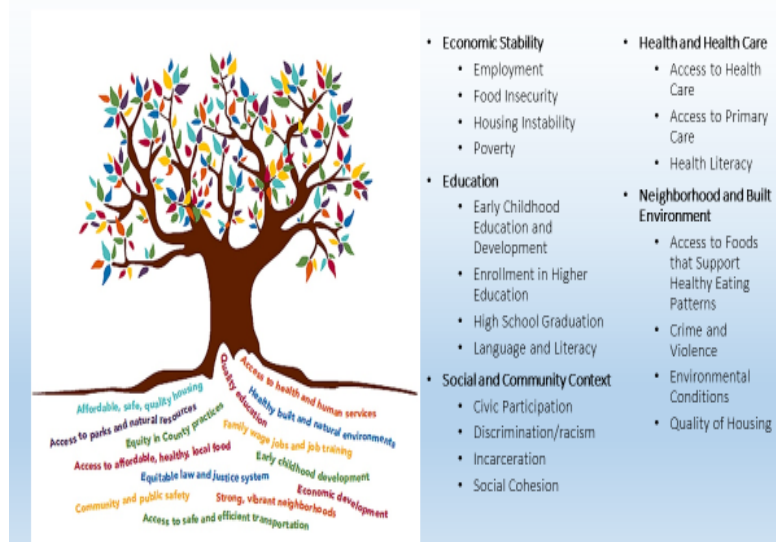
Access to health and human services
Quality education
Healthy built and natural environments
Affordable, safe, quality housing
Access to parks and natural resources
Equity in County practices
Family wage jobs and job training
Access to affordable, healthy, local food
Early childhood development
Equitable law and justice system
Economic development
Community and public safety
Strong, vibrant neighborhoods
Access to safe and efficient transportation

- Economic Stability
  - Employment
  - Food Insecurity
  - Housing Instability
  - Poverty
- Education
  - Early Childhood Education and Development
  - Enrollment in Higher Education
  - High School Graduation
  - Language and Literacy
- Social and Community Context
  - Civic Participation
  - Discrimination/racism
  - Incarceration
  - Social Cohesion

- Health and Health Care
  - Access to Health Care
  - Access to Primary Care
  - Health Literacy
- Neighborhood and Built Environment
  - Access to Foods that Support Healthy Eating Patterns
  - Crime and Violence
  - Environmental Conditions
  - Quality of Housing